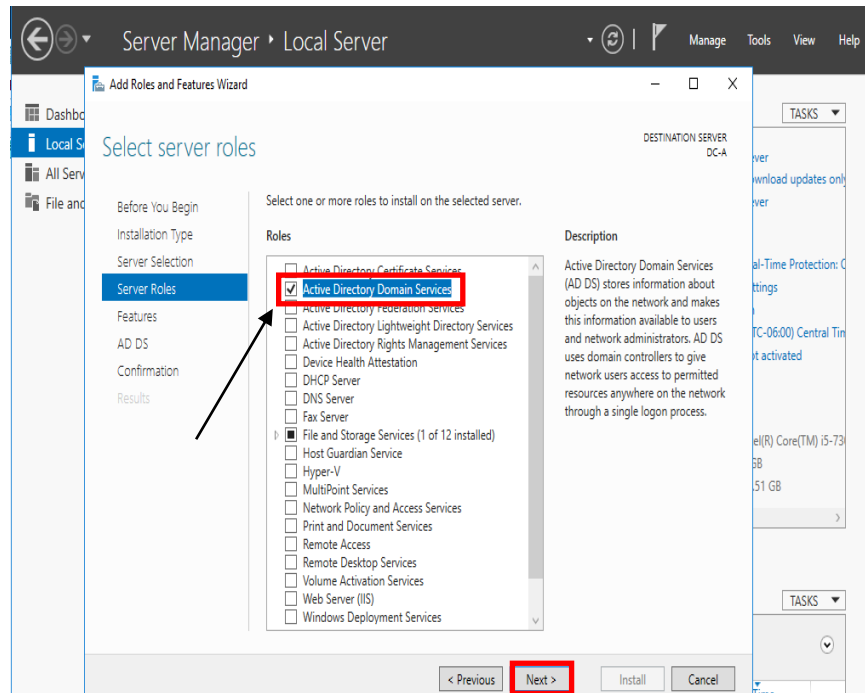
Server Manager • Local Server

Manage Tools View Help

Dashbo
Local S
All Serv
File and

TASKS

Add Roles and Features Wizard

Select server roles

DESTINATION SERVER
DC-A

Before You Begin
Installation Type
Server Selection
Server Roles
Features
AD DS
Confirmation
Results

Select one or more roles to install on the selected server.

Roles

Active Directory Certificate Services
Active Directory Domain Services
Active Directory Federation Services
Active Directory Lightweight Directory Services
Active Directory Rights Management Services
Device Health Attestation
DHCP Server
DNS Server
Fax Server
File and Storage Services (1 of 12 installed)
Host Guardian Service
Hyper-V
MultiPoint Services
Network Policy and Access Services
Print and Document Services
Remote Access
Remote Desktop Services
Volume Activation Services
Web Server (IIS)
Windows Deployment Services

Description

Active Directory Domain Services (AD DS) stores information about objects on the network and makes this information available to users and network administrators. AD DS uses domain controllers to give network users access to permitted resources anywhere on the network through a single logon process.

ever
wnload updates only
ever

al-Time Protection: O
ttings

TC-06:00) Central Tim
ot activated

el(R) Core(TM) i5-73
GB
.51 GB

TASKS

< Previous Next > Install Cancel